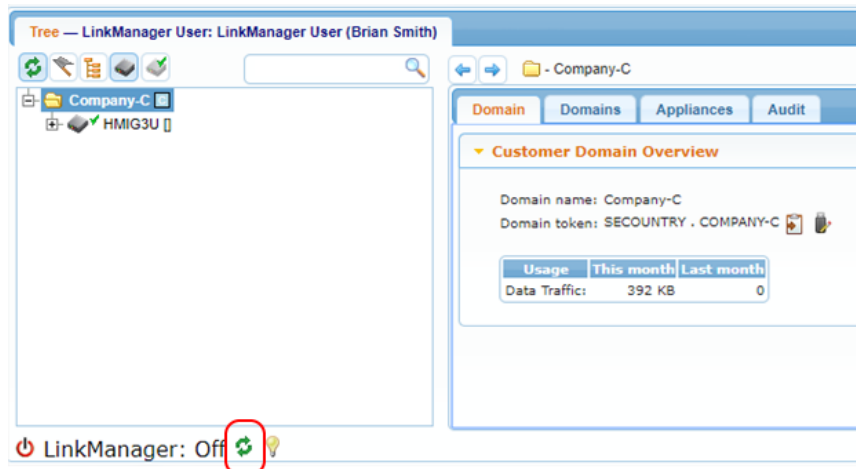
Tree — LinkManager User: LinkManager User (Brian Smith)

Company-C

HMIG3U []

- Company-C

Domain | Domains | Appliances | Audit

Customer Domain Overview

Domain name: Company-C
Domain token: SECOUNTRY . COMPANY-C

| Usage | This month | Last month |
|---|---|---|
| Data Traffic: | 392 KB | 0 |

LinkManager: Off